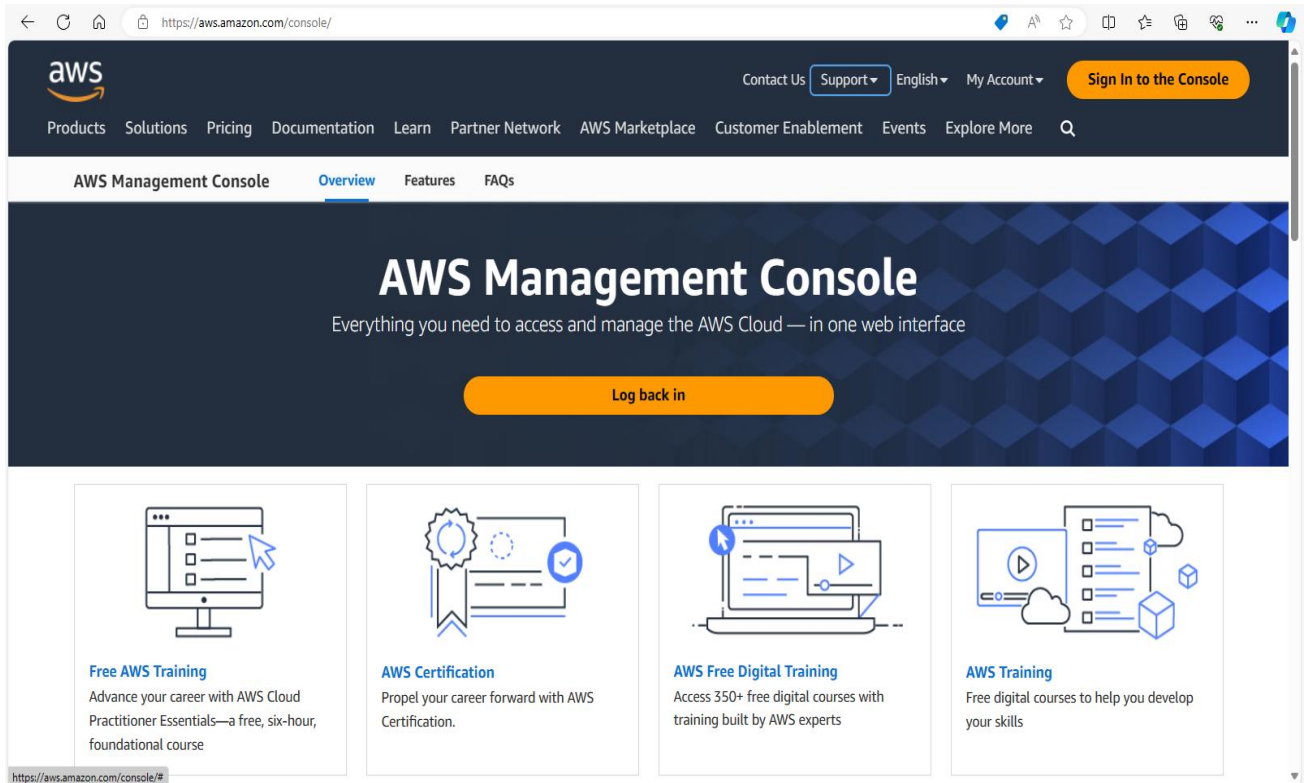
https://aws.amazon.com/console/

aws

Contact Us Support English My Account Sign In to the Console

Products Solutions Pricing Documentation Learn Partner Network AWS Marketplace Customer Enablement Events Explore More

AWS Management Console Overview Features FAQs

AWS Management Console

Everything you need to access and manage the AWS Cloud — in one web interface

Log back in

Free AWS Training
Advance your career with AWS Cloud Practitioner Essentials—a free, six-hour, foundational course

AWS Certification
Propel your career forward with AWS Certification.

AWS Free Digital Training
Access 350+ free digital courses with training built by AWS experts

AWS Training
Free digital courses to help you develop your skills

https://aws.amazon.com/console/#